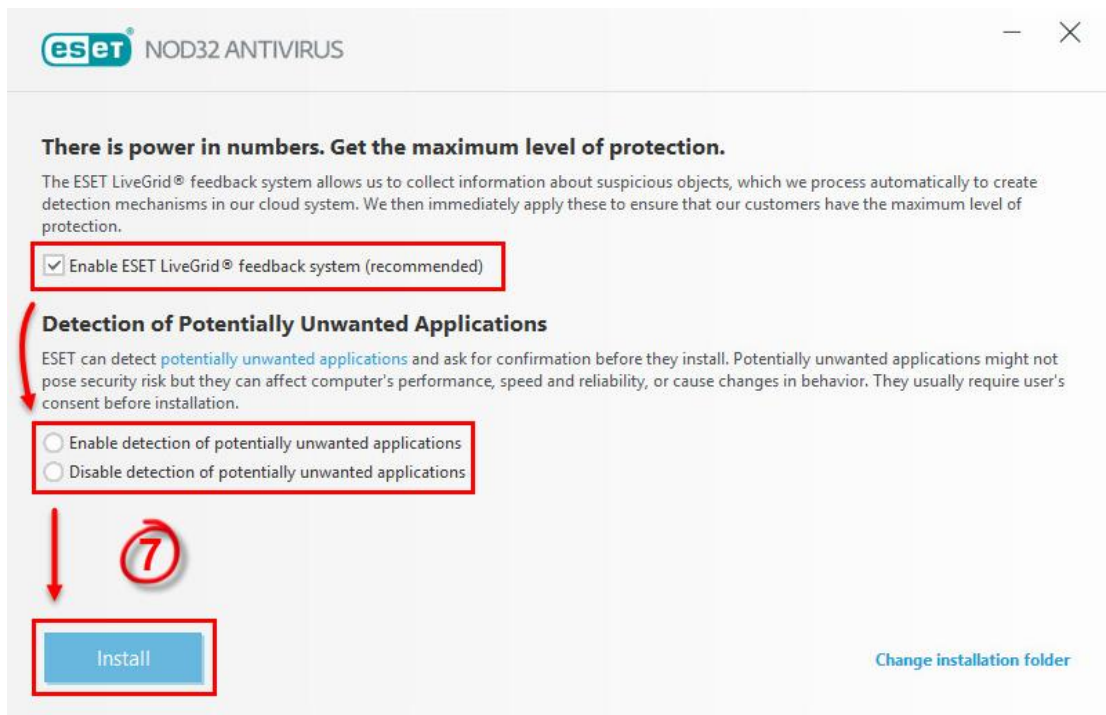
eset NOD32 ANTIVIRUS

There is power in numbers. Get the maximum level of protection.

The ESET LiveGrid® feedback system allows us to collect information about suspicious objects, which we process automatically to create detection mechanisms in our cloud system. We then immediately apply these to ensure that our customers have the maximum level of protection.

Enable ESET LiveGrid® feedback system (recommended)

Detection of Potentially Unwanted Applications

ESET can detect potentially unwanted applications and ask for confirmation before they install. Potentially unwanted applications might not pose security risk but they can affect computer's performance, speed and reliability, or cause changes in behavior. They usually require user's consent before installation.

Enable detection of potentially unwanted applications
Disable detection of potentially unwanted applications

7

Install

Change installation folder